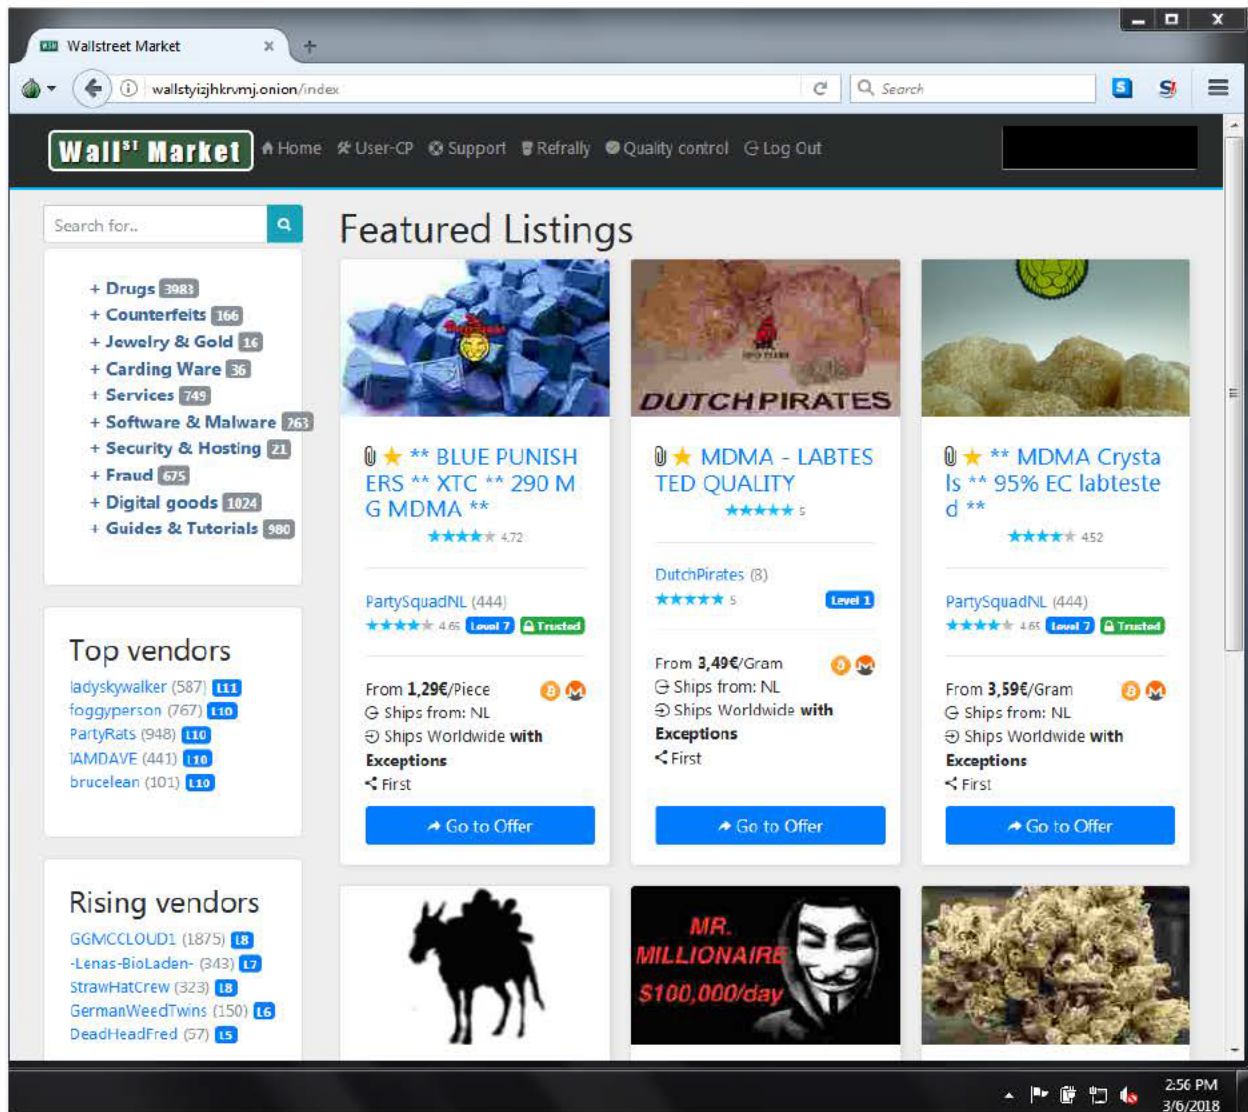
Wallstreet Market

wallstyizjhkrvmj.onion/index

Search

Wall St Market

Home User-CP Support Refrally Quality control Log Out

Search for..

+ Drugs 3983
+ Counterfeits 166
+ Jewelry & Gold 16
+ Carding Ware 36
+ Services 749
+ Software & Malware 763
+ Security & Hosting 21
+ Fraud 675
+ Digital goods 1024
+ Guides & Tutorials 980

Top vendors

ladyskywalker (587) L11
foggyperson (767) L10
PartyRats (948) L10
IAMDAVE (441) L10
brucelean (101) L10

Rising vendors

GGMCCLOUD1 (1875) L8
-Lenas-BioLaden- (343) L7
StrawHatCrew (323) L8
GermanWeedTwins (150) L6
DeadHeadFred (57) L5

Featured Listings

** BLUE PUNISHERS ** XTC ** 290 MG MDMA **
4.72
PartySquadNL (444)
4.65 Level 7 Trusted
From 1,29€/Piece
Ships from: NL
Ships Worldwide with Exceptions
First
Go to Offer

DUTCHPIRATES

MDMA - LABTESTED QUALITY
5
DutchPirates (8)
5 Level 1
From 3,49€/Gram
Ships from: NL
Ships Worldwide with Exceptions
First
Go to Offer

** MDMA Crystals ** 95% EC labtested **
4.52
PartySquadNL (444)
4.65 Level 7 Trusted
From 3,59€/Gram
Ships from: NL
Ships Worldwide with Exceptions
First
Go to Offer

MR. MILLIONAIRE $100,000/day

2:56 PM
3/6/2018